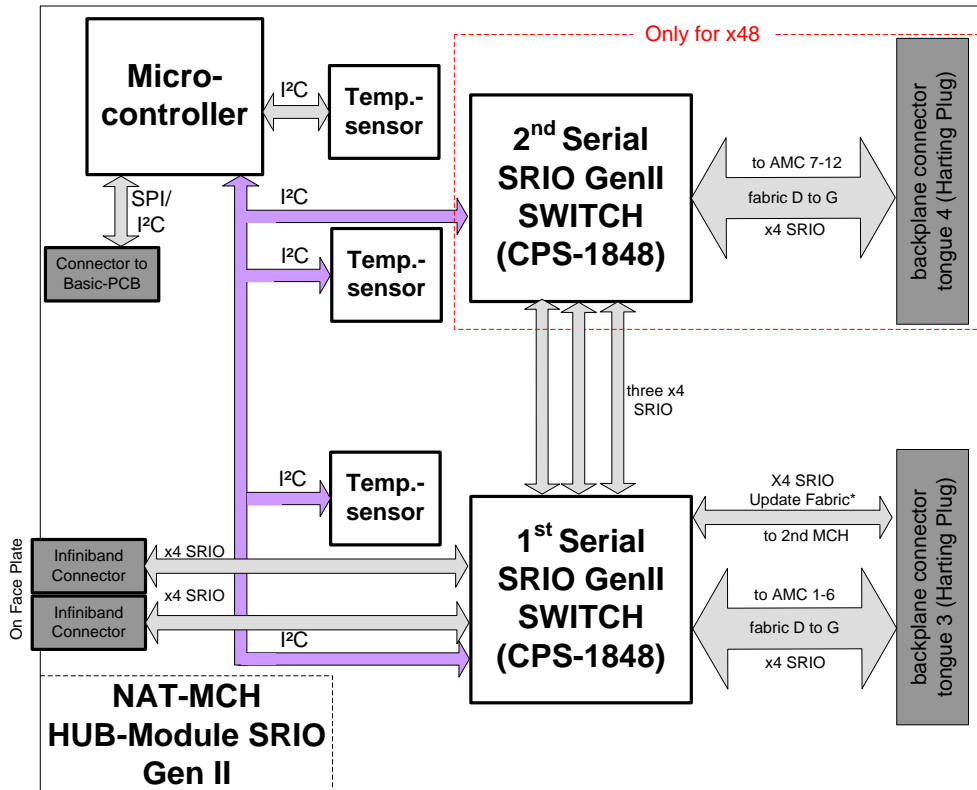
Only for x48

Micro-controller

I²C

Temp.-sensor

2$^{nd}$ Serial SRIO GenII SWITCH (CPS-1848)

to AMC 7-12

fabric D to G

x4 SRIO

backplane connector tongue 4 (Harting Plug)

SPI/ I²C

I²C

Connector to Basic-PCB

I²C

Temp.-sensor

three x4 SRIO

I²C

Temp.-sensor

X4 SRIO Update Fabric*

to 2nd MCH

1$^{st}$ Serial SRIO GenII SWITCH (CPS-1848)

On Face Plate

Infiniband Connector

x4 SRIO

Infiniband Connector

x4 SRIO

to AMC 1-6

fabric D to G

x4 SRIO

I²C

backplane connector tongue 3 (Harting Plug)

NAT-MCH HUB-Module SRIO Gen II